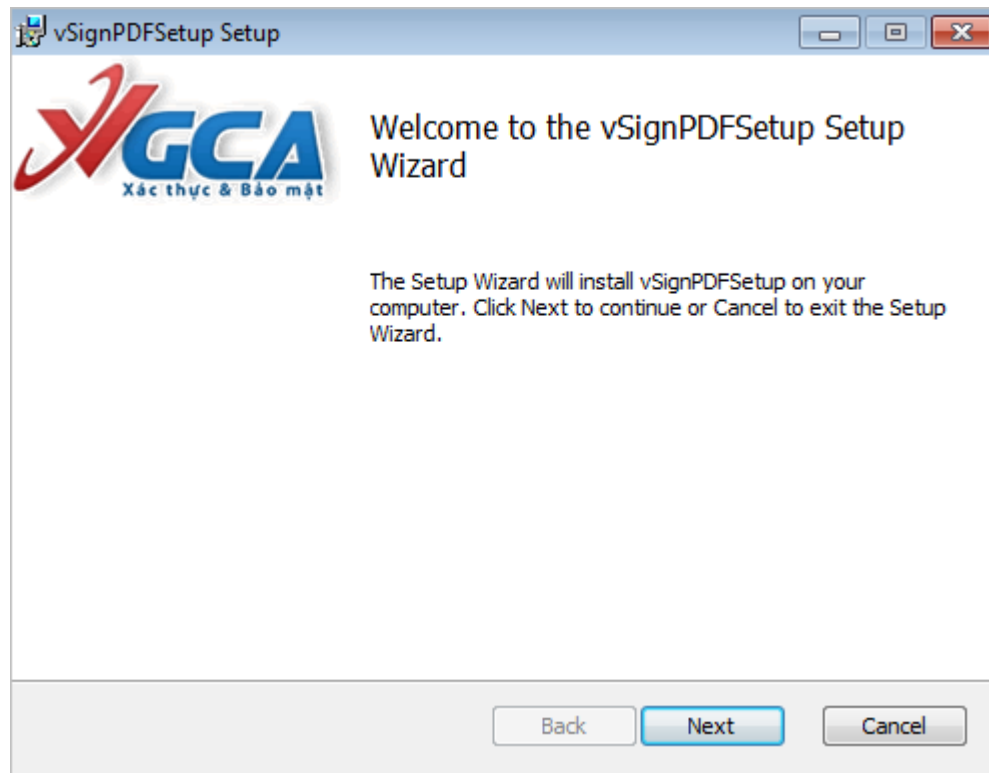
vSignPDFSetup Setup

VGCA
Xác thực & Bảo mật

Welcome to the vSignPDFSetup Setup Wizard

The Setup Wizard will install vSignPDFSetup on your computer. Click Next to continue or Cancel to exit the Setup Wizard.

Back Next Cancel